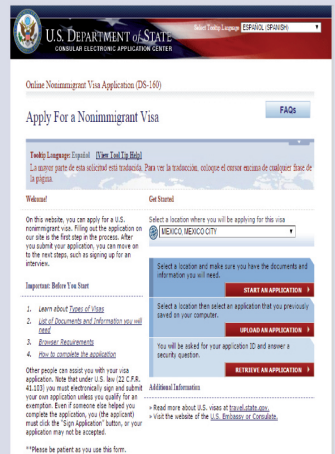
U.S. DEPARTMENT of STATE
CONSULAR ELECTRONIC APPLICATION CENTER

Select Tooltip Language ESPAÑOL (SPANISH)

Online Nonimmigrant Visa Application (DS-160)

Apply For a Nonimmigrant Visa

FAQs

Tooltip Language: Español [View Tool Tip Help]
La mayor parte de esta solicitud está traducida. Para ver la traducción, coloque el cursor encima de cualquier frase de la página.

Welcome!

On this website, you can apply for a U.S. nonimmigrant visa. Filling out the application on our site is the first step in the process. After you submit your application, you can move on to the next steps, such as signing up for an interview.

Important: Before You Start

1. Learn about Types of Visas
2. List of Documents and Information you will need
3. Browser Requirements
4. How to complete the application

Other people can assist you with your visa application. Note that under U.S. law (22 C.F.R. 41.103) you must electronically sign and submit your own application unless you qualify for an exemption. Even if someone else helped you complete the application, you (the applicant) must click the "Sign Application" button, or your application may not be accepted.

**Please be patient as you use this form.

Get Started

Select a location where you will be applying for this visa

MEXICO, MEXICO CITY

Select a location and make sure you have the documents and information you will need.

START AN APPLICATION

Select a location then select an application that you previously saved on your computer.

UPLOAD AN APPLICATION

You will be asked for your application ID and answer a security question.

RETRIEVE AN APPLICATION

Additional Information

» Read more about U.S. visas at travel.state.gov.
» Visit the website of the U.S. Embassy or Consulate.